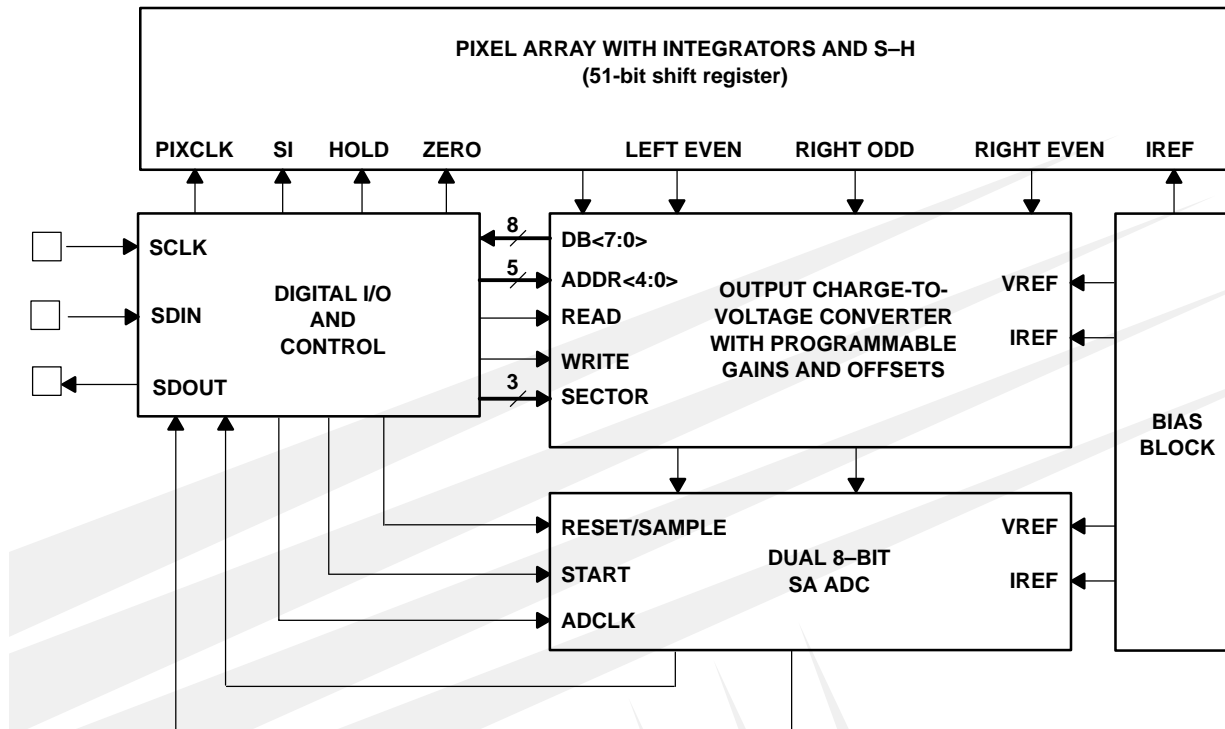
PIXEL ARRAY WITH INTEGRATORS AND S–H
(51-bit shift register)

PIXCLK SI HOLD ZERO LEFT EVEN RIGHT ODD RIGHT EVEN IREF

SCLK
SDIN
SDOUT

DIGITAL I/O AND CONTROL

8
DB<7:0>
5
ADDR<4:0>
READ
WRITE
3
SECTOR

OUTPUT CHARGE-TO-VOLTAGE CONVERTER WITH PROGRAMMABLE GAINS AND OFFSETS

VREF
IREF

BIAS BLOCK

RESET/SAMPLE
START
ADCLK

DUAL 8–BIT SA ADC

VREF
IREF